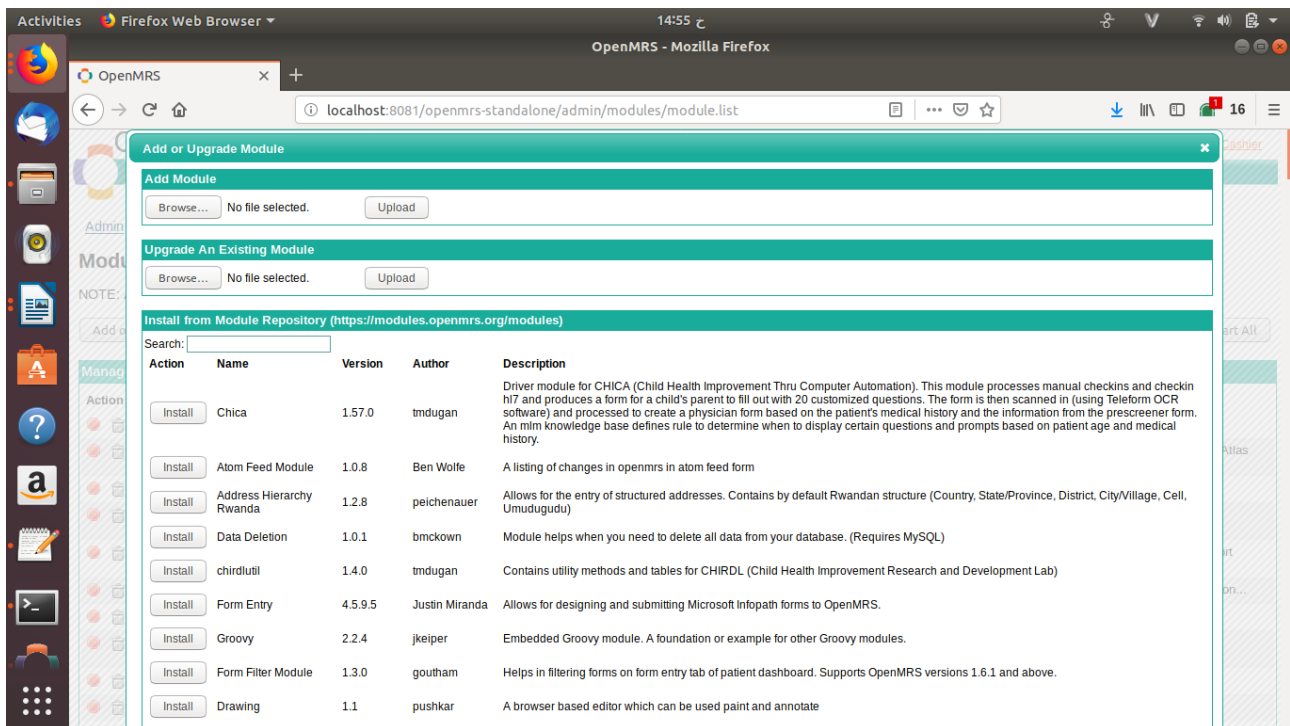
Activities Firefox Web Browser ▾ 14:55 ج

OpenMRS - Mozilla Firefox

OpenMRS ×  +

localhost:8081/openmrs-standalone/admin/modules/module.list

16

Add or Upgrade Module ×

Add Module

Browse... No file selected. Upload

Upgrade An Existing Module

Browse... No file selected. Upload

Install from Module Repository (https://modules.openmrs.org/modules)

Search:

| Action | Name | Version | Author | Description |
|---|---|---|---|---|
| Install | Chica | 1.57.0 | tmdugan | Driver module for CHICA (Child Health Improvement Thru Computer Automation). This module processes manual checkins and checkin hl7 and produces a form for a child's parent to fill out with 20 customized questions. The form is then scanned in (using Teleform OCR software) and processed to create a physician form based on the patient's medical history and the information from the prescreener form. An mlm knowledge base defines rule to determine when to display certain questions and prompts based on patient age and medical history. |
| Install | Atom Feed Module | 1.0.8 | Ben Wolfe | A listing of changes in openmrs in atom feed form |
| Install | Address Hierarchy Rwanda | 1.2.8 | peichenauer | Allows for the entry of structured addresses. Contains by default Rwandan structure (Country, State/Province, District, City/Village, Cell, Umudugudu) |
| Install | Data Deletion | 1.0.1 | bmckown | Module helps when you need to delete all data from your database. (Requires MySQL) |
| Install | chirdlutil | 1.4.0 | tmdugan | Contains utility methods and tables for CHIRDL (Child Health Improvement Research and Development Lab) |
| Install | Form Entry | 4.5.9.5 | Justin Miranda | Allows for designing and submitting Microsoft Infopath forms to OpenMRS. |
| Install | Groovy | 2.2.4 | jkeiper | Embedded Groovy module. A foundation or example for other Groovy modules. |
| Install | Form Filter Module | 1.3.0 | goutham | Helps in filtering forms on form entry tab of patient dashboard. Supports OpenMRS versions 1.6.1 and above. |
| Install | Drawing | 1.1 | pushkar | A browser based editor which can be used paint and annotate |